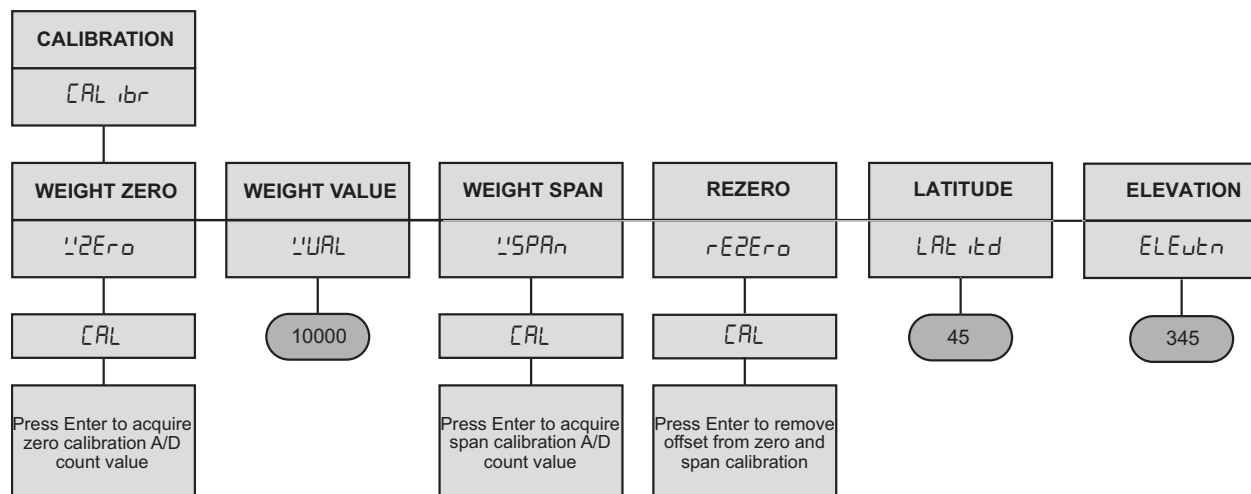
CALIBRATION

CALibr

WEIGHT ZERO

WZEro

CAL

Press Enter to acquire zero calibration A/D count value

WEIGHT VALUE

WVAL

10000

WEIGHT SPAN

WSPAn

CAL

Press Enter to acquire span calibration A/D count value

REZERO

rEZEro

CAL

Press Enter to remove offset from zero and span calibration

LATITUDE

LAtitd

45

ELEVATION

ELEvtn

345